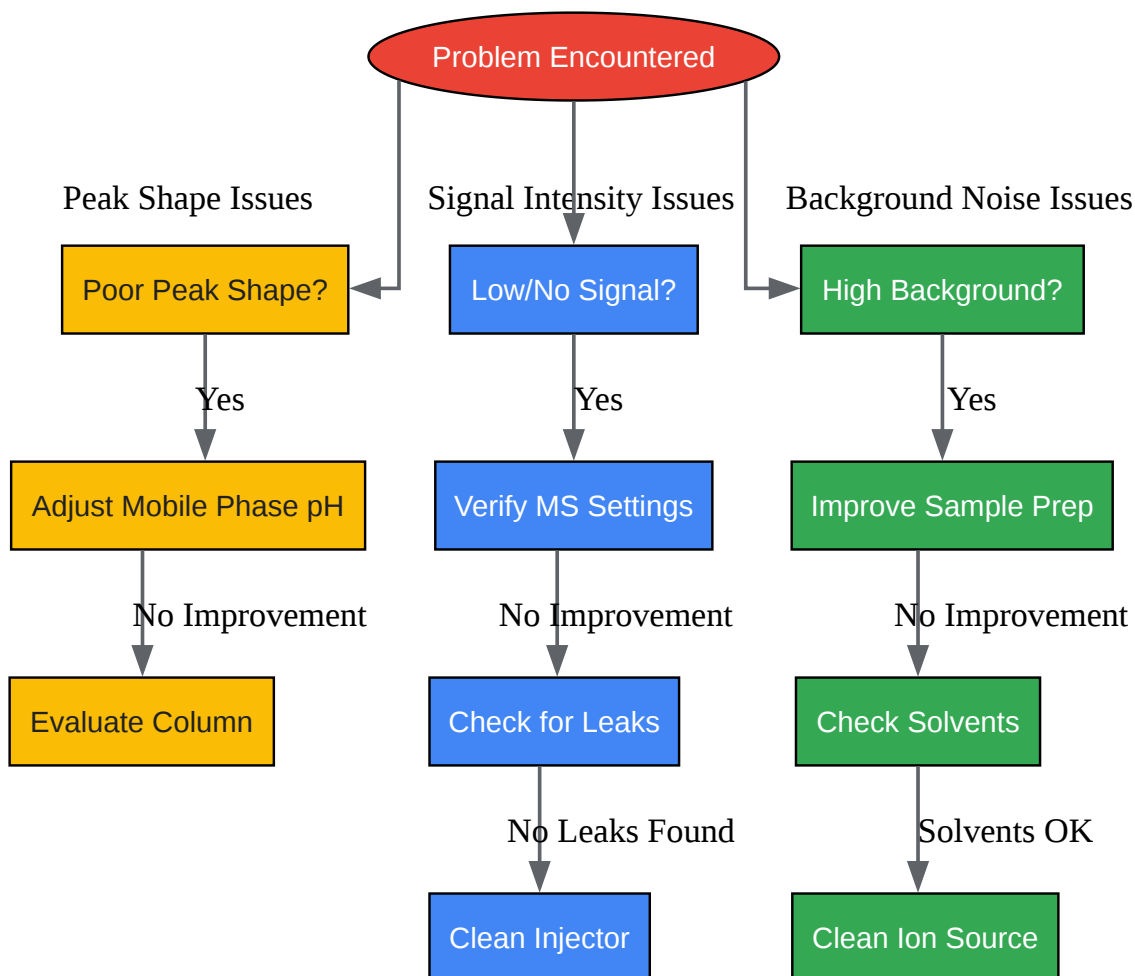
Problem Encountered

Peak Shape Issues

Signal Intensity Issues

Background Noise Issues

Poor Peak Shape?

Low/No Signal?

High Background?

Yes

Yes

Yes

Adjust Mobile Phase pH

Verify MS Settings

Improve Sample Prep

No Improvement

No Improvement

No Improvement

Evaluate Column

Check for Leaks

Check Solvents

No Leaks Found

Solvents OK

Clean Injector

Clean Ion Source